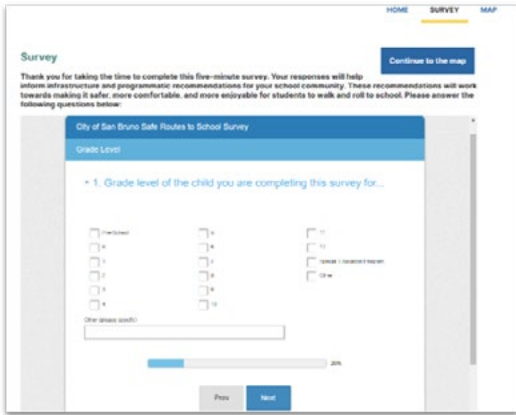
HOME SURVEY MAP

Survey

Continue to the map

Thank you for taking the time to complete this five-minute survey. Your responses will help inform infrastructure and programmatic recommendations for your school community. These recommendations will work towards making it safer, more comfortable, and more enjoyable for students to walk and roll to school. Please answer the following questions below:

City of San Bruno Safe Routes to School Survey

Grade Level

• 1. Grade level of the child you are completing this survey for...

Preschool
K
1
2
3
4
5
6
7
8
9
10
11
12
Special / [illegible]
Other

Other (please specify)

20%

Prev
Next